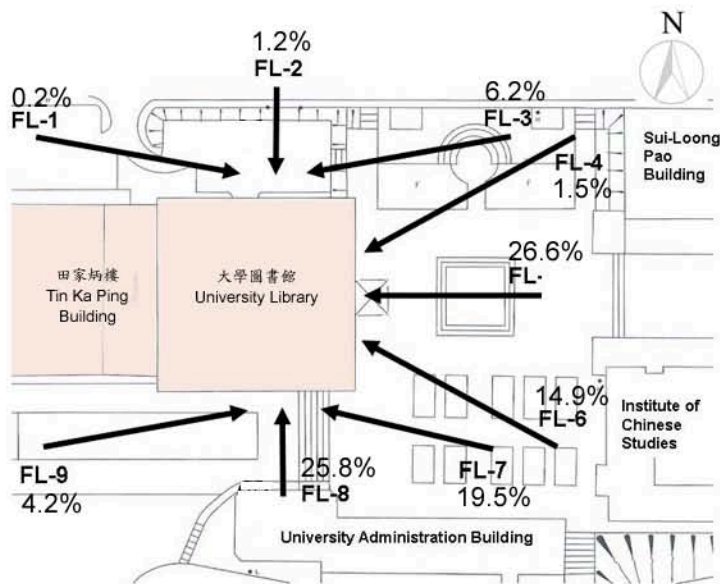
N

1.2%
FL-2

0.2%
FL-1

6.2%
FL-3

Sui-Loong Pao Building

FL-4
1.5%

26.6%
FL-

田家炳樓
Tin Ka Ping Building

大學圖書館
University Library

14.9%
FL-6

Institute of Chinese Studies

FL-9
4.2%

25.8%
FL-8

FL-7
19.5%

University Administration Building